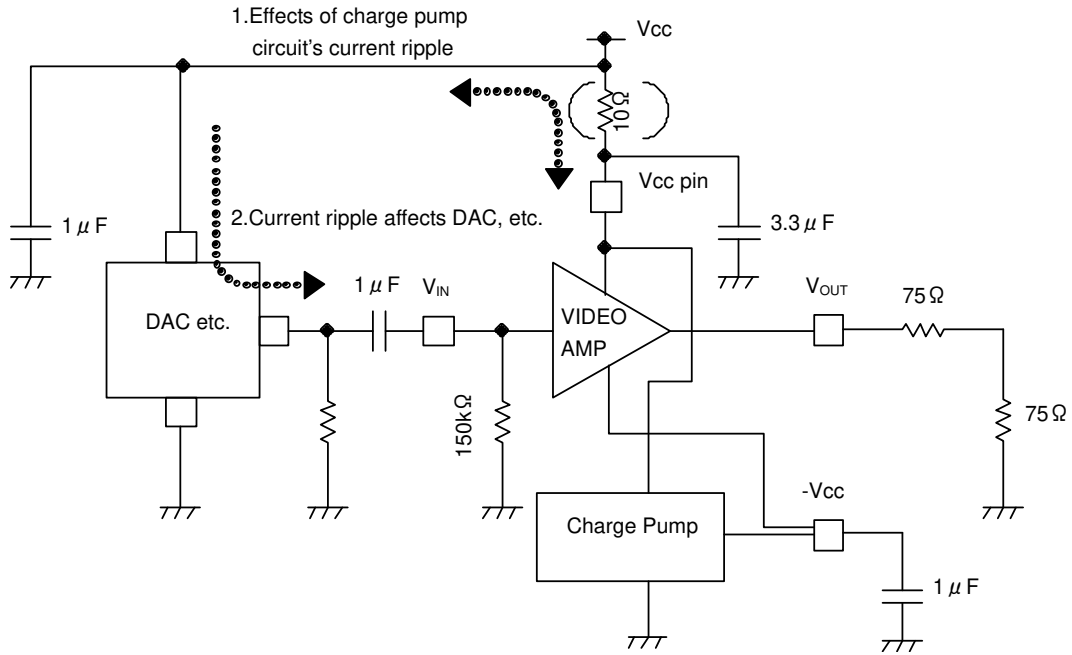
1.Effects of charge pump circuit's current ripple

Vcc

$10\Omega$

2.Current ripple affects DAC, etc.

Vcc pin

$1\mu F$

$3.3\mu F$

DAC etc.

$1\mu F$

$V_{IN}$

VIDEO AMP

$V_{OUT}$

$75\Omega$

$150k\Omega$

$75\Omega$

-Vcc

Charge Pump

$1\mu F$